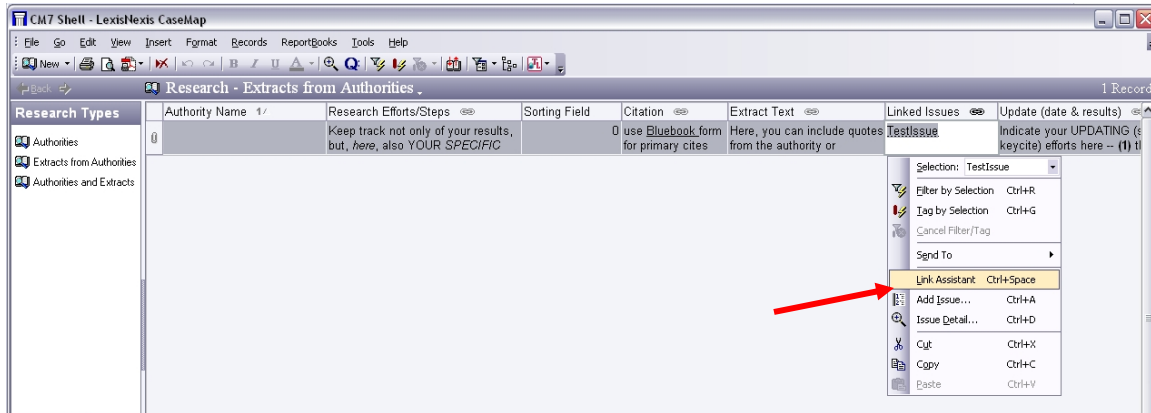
CM7 Shell - LexisNexis CaseMap

File Go Edit View Insert Format Records ReportBooks Tools Help

New

Back

Research - Extracts from Authorities

1 Record

Research Types

Authorities
Extracts from Authorities
Authorities and Extracts

| | Authority Name 1 | Research Efforts/Steps | Sorting Field | Citation | Extract Text | Linked Issues | Update (date & results) |
|---|---|---|---|---|---|---|---|
| 0 | | Keep track not only of your results, but, *here*, also YOUR *SPECIFIC* | 0 | use Bluebook form for primary cites | Here, you can include quotes from the authority or | TestIssue | Indicate your UPDATING (s keycite) efforts here -- (1) t |

Selection: TestIssue

Filter by Selection Ctrl+R
Tag by Selection Ctrl+G
Cancel Filter/Tag
Send To
Link Assistant Ctrl+Space
Add Issue... Ctrl+A
Issue Detail... Ctrl+D
Cut Ctrl+X
Copy Ctrl+C
Paste Ctrl+V